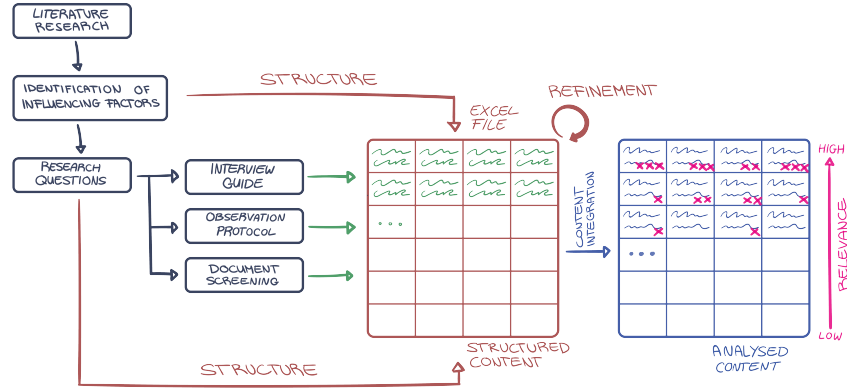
LITERATURE RESEARCH

IDENTIFICATION OF INFLUENCING FACTORS

RESEARCH QUESTIONS

STRUCTURE

EXCEL FILE

REFINEMENT

INTERVIEW GUIDE

OBSERVATION PROTOCOL

DOCUMENT SCREENING

CONTENT INTEGRATION

HIGH

RELEVANCE

LOW

STRUCTURED CONTENT

ANALYSED CONTENT

STRUCTURE